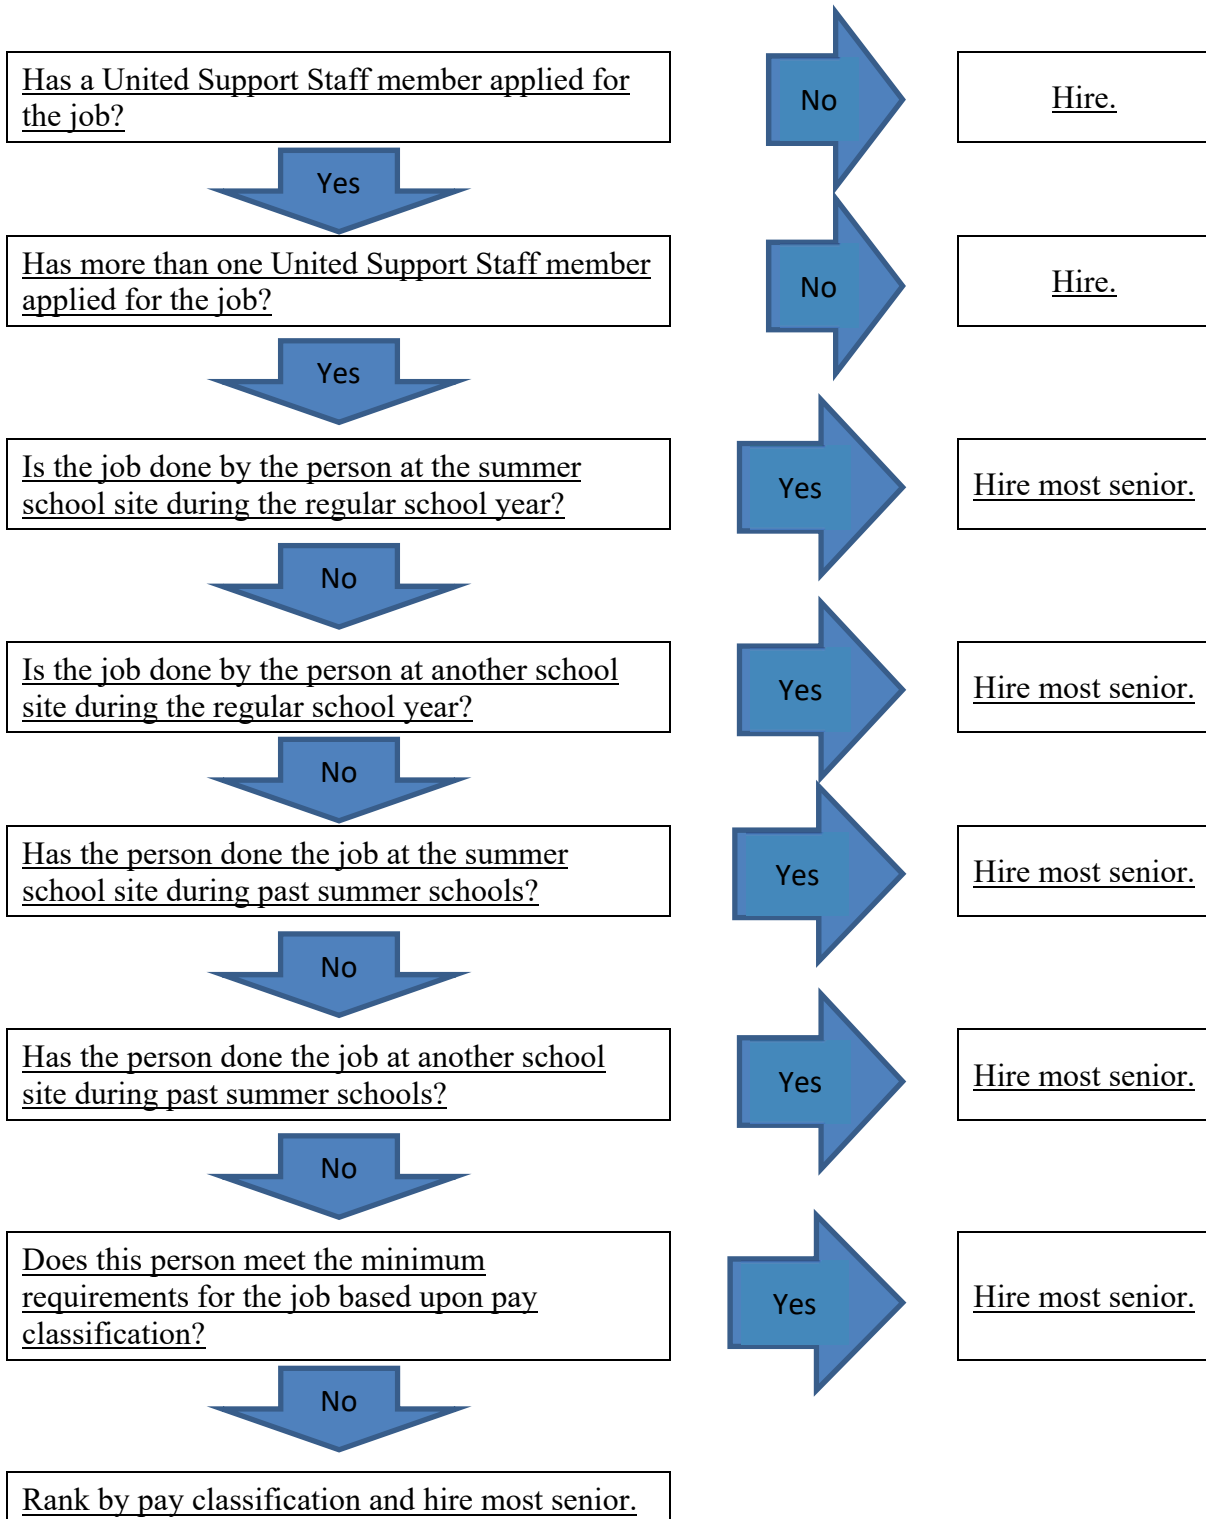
Has a United Support Staff member applied for the job?

No

Hire.

Yes

Has more than one United Support Staff member applied for the job?

No

Hire.

Yes

Is the job done by the person at the summer school site during the regular school year?

Yes

Hire most senior.

No

Is the job done by the person at another school site during the regular school year?

Yes

Hire most senior.

No

Has the person done the job at the summer school site during past summer schools?

Yes

Hire most senior.

No

Has the person done the job at another school site during past summer schools?

Yes

Hire most senior.

No

Does this person meet the minimum requirements for the job based upon pay classification?

Yes

Hire most senior.

No

Rank by pay classification and hire most senior.